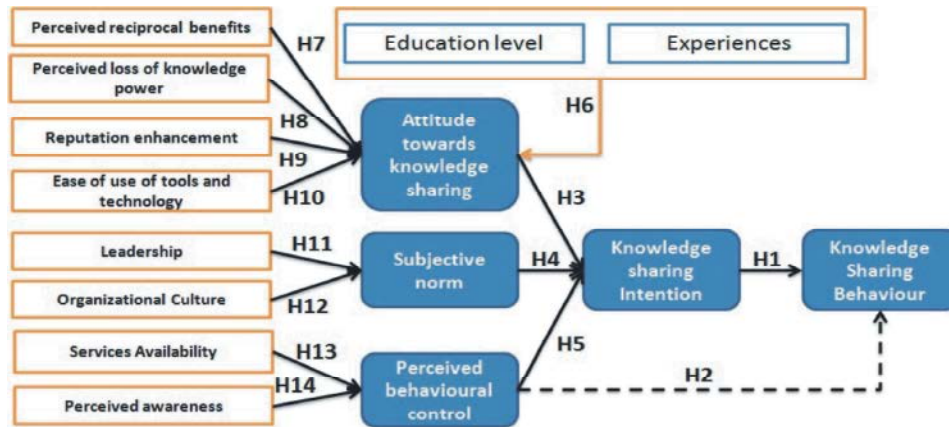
Perceived reciprocal benefits

Perceived loss of knowledge power

Reputation enhancement

Ease of use of tools and technology

Leadership

Organizational Culture

Services Availability

Perceived awareness

H7

H8

H9

H10

H11

H12

H13

H14

Education level

Experiences

H6

Attitude towards knowledge sharing

Subjective norm

Perceived behavioural control

H3

H4

H5

Knowledge sharing Intention

H1

Knowledge Sharing Behaviour

H2